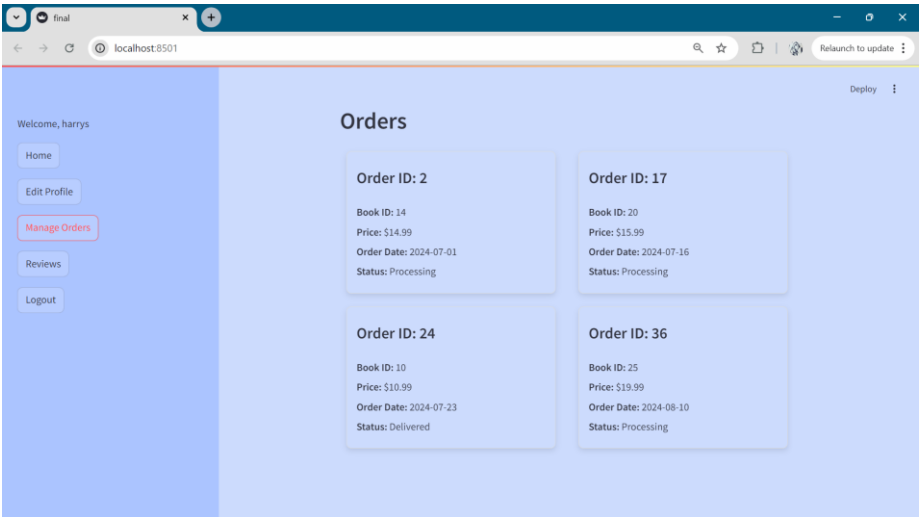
final

localhost:8501

Relaunch to update

Deploy

Welcome, harrys

Home

Edit Profile

Manage Orders

Reviews

Logout

Orders

Order ID: 2

Book ID: 14
Price: $14.99
Order Date: 2024-07-01
Status: Processing

Order ID: 17

Book ID: 20
Price: $15.99
Order Date: 2024-07-16
Status: Processing

Order ID: 24

Book ID: 10
Price: $10.99
Order Date: 2024-07-23
Status: Delivered

Order ID: 36

Book ID: 25
Price: $19.99
Order Date: 2024-08-10
Status: Processing